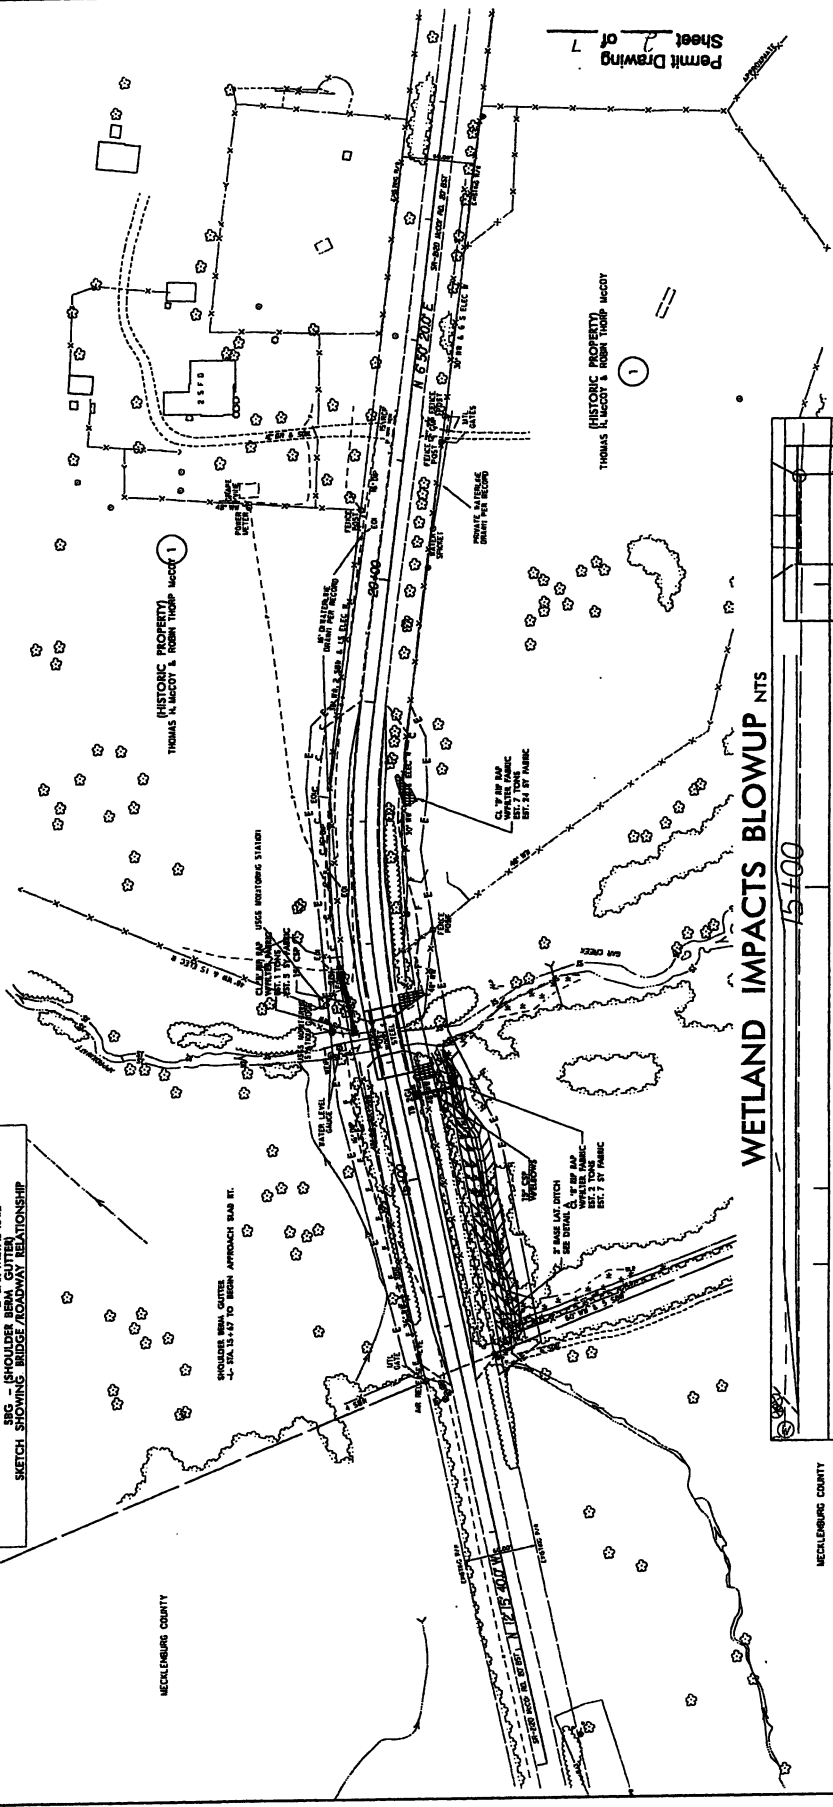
Permit Drawing
Sheet 2 of 7

SBG - (SHOULDER BERM GUTTER)
SKETCH SHOWING BRIDGE/ROADWAY RELATIONSHIP

(HISTORIC PROPERTY)
THOMAS H. McCOY & ROBIN THORP McCOY
1

(HISTORIC PROPERTY)
THOMAS H. McCOY & ROBIN THORP McCOY
1

SHOULDER BERM GUTTER
-L- STA. 13+67 TO BEGIN APPROACH SLAB RT.

MECKLENBURG COUNTY

MECKLENBURG COUNTY

CL "B" RIP RAP
W/FILTER FABRIC
EST. 7 TONS
EST. 24 SY FABRIC

CLASS "B" RIP RAP
W/FILTER FABRIC
EST. 1 TONS
EST. 5 SY FABRIC

CL "B" RIP RAP
W/FILTER FABRIC
EST. 2 TONS
EST. 7 SY FABRIC

3' BASE LAT. DITCH
SEE DETAIL

USGS MONITORING STATION

WATER LEVEL GAUGE

PRIVATE WATERLINE
DRAIN PER RECORD

N 6°50'20.2" E

N 12°15'40.0" W

20+00

15+00

2 S F D

WETLAND IMPACTS BLOWUP NTS

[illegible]